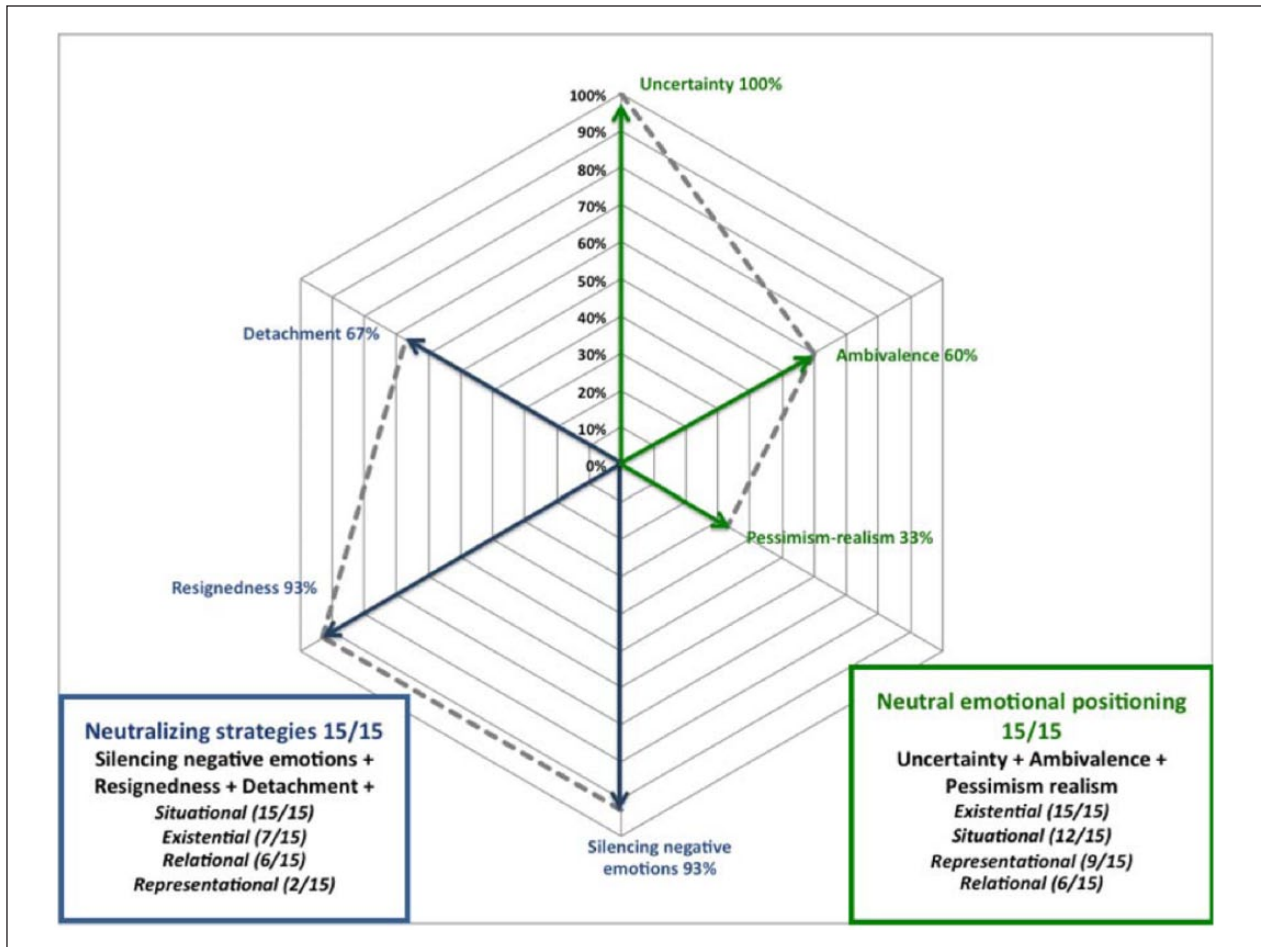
Uncertainty 100%

100%
90%
80%
70%
60%
50%
40%
30%
20%
10%
0%

Detachment 67%

Ambivalence 60%

Pessimism-realism 33%

Resignedness 93%

Silencing negative emotions 93%

**Neutralizing strategies 15/15**
Silencing negative emotions + Resignedness + Detachment +
*Situational (15/15)*
*Existential (7/15)*
*Relational (6/15)*
*Representational (2/15)*

**Neutral emotional positioning 15/15**
Uncertainty + Ambivalence + Pessimism realism
*Existential (15/15)*
*Situational (12/15)*
*Representational (9/15)*
*Relational (6/15)*